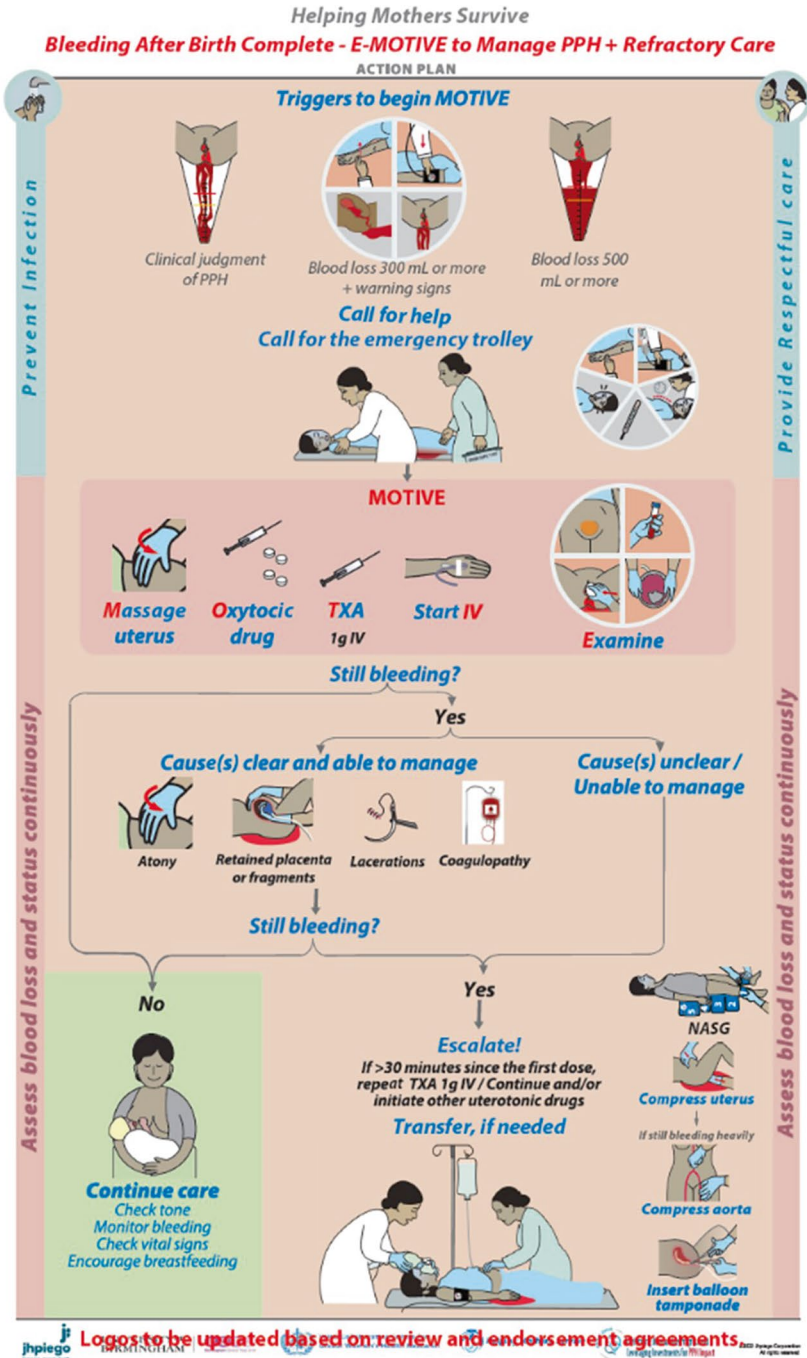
Helping Mothers Survive

Bleeding After Birth Complete - E-MOTIVE to Manage PPH + Refractory Care

ACTION PLAN

Prevent Infection

Provide Respectful care

Triggers to begin MOTIVE

Clinical judgment of PPH

Blood loss 300 mL or more + warning signs

Blood loss 500 mL or more

Call for help
Call for the emergency trolley

MOTIVE

Massage uterus

Oxytocic drug

TXA
1g IV

Start IV

Examine

Still bleeding?

Yes

Cause(s) clear and able to manage

Cause(s) unclear / Unable to manage

Atony

Retained placenta or fragments

Lacerations

Coagulopathy

Still bleeding?

No

Yes

Escalate!
If >30 minutes since the first dose, repeat TXA 1g IV / Continue and/or initiate other uterotonic drugs

Transfer, if needed

NASG

Compress uterus

If still bleeding heavily

Compress aorta

Insert balloon tamponade

Continue care
Check tone
Monitor bleeding
Check vital signs
Encourage breastfeeding

Assess blood loss and status continuously

Assess blood loss and status continuously

jhpiego

Logos to be updated based on review and endorsement agreements